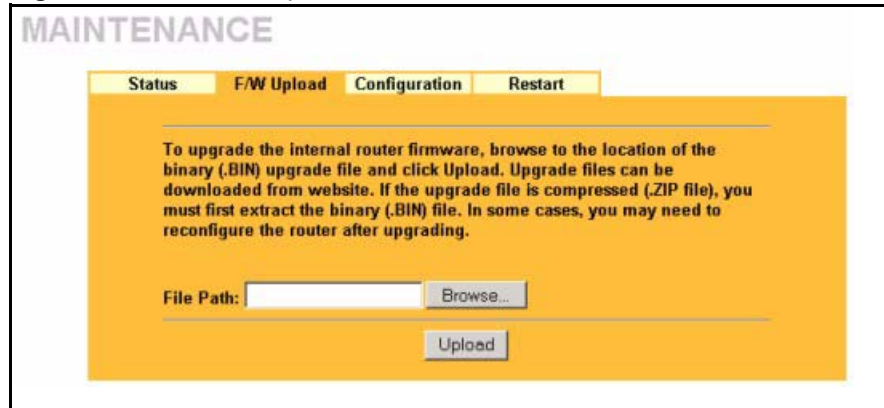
MAINTENANCE

Status F/W Upload Configuration Restart

To upgrade the internal router firmware, browse to the location of the binary (.BIN) upgrade file and click Upload. Upgrade files can be downloaded from website. If the upgrade file is compressed (.ZIP file), you must first extract the binary (.BIN) file. In some cases, you may need to reconfigure the router after upgrading.

File Path: Browse...

Upload